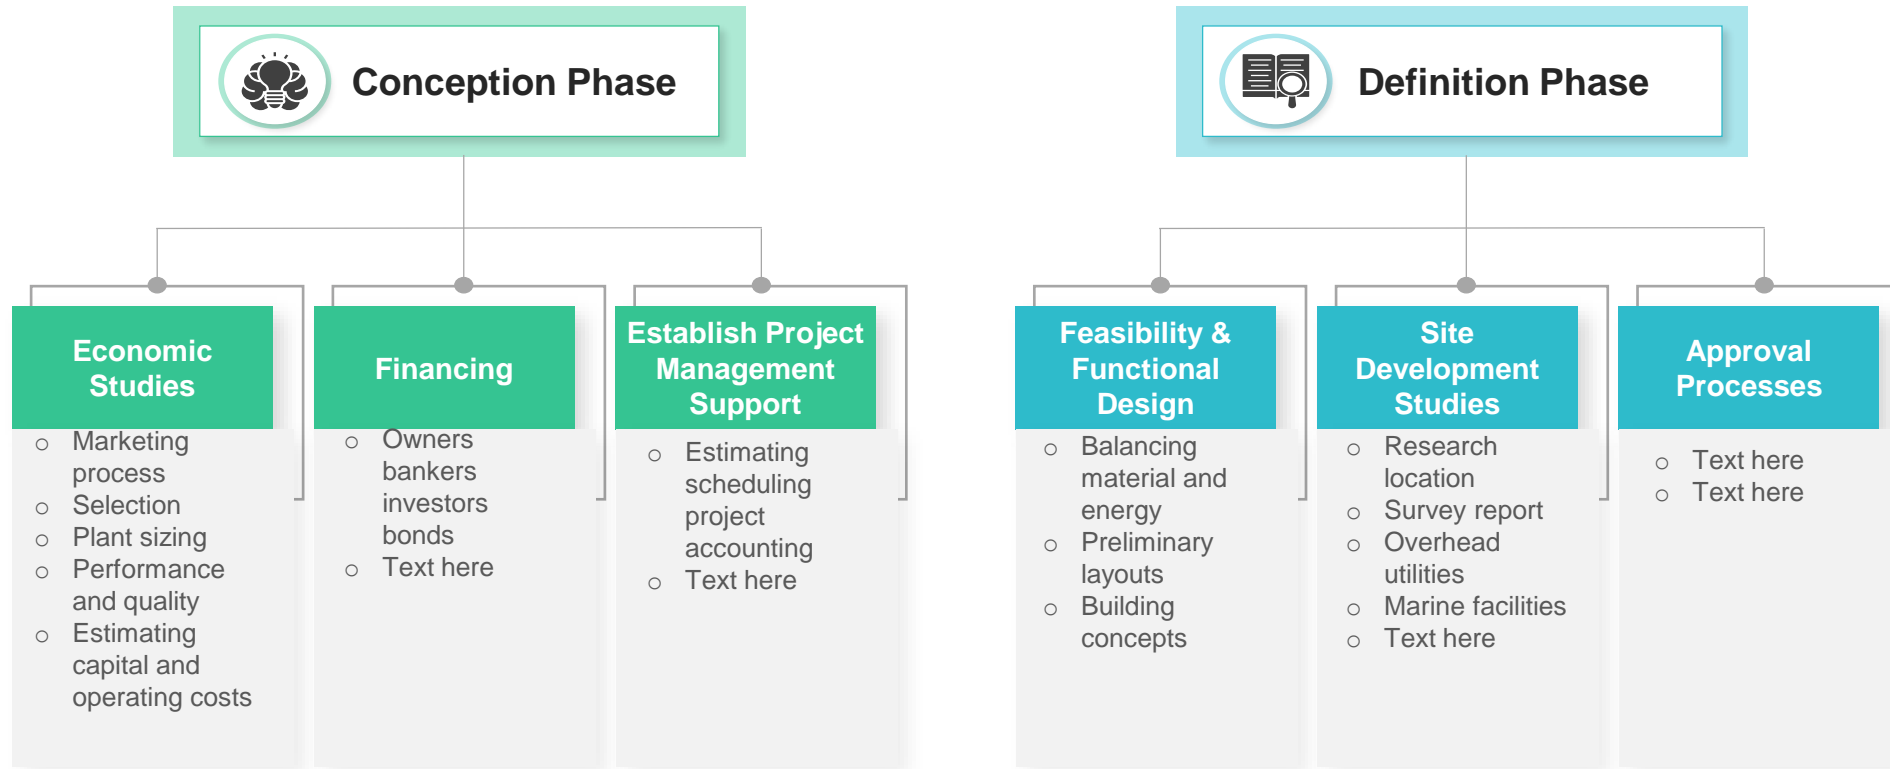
Conception Phase

Economic Studies

- Marketing process
- Selection
- Plant sizing
- Performance and quality
- Estimating capital and operating costs

Financing

- Owners bankers investors bonds
- Text here

Establish Project Management Support

- Estimating scheduling project accounting
- Text here

Definition Phase

Feasibility & Functional Design

- Balancing material and energy
- Preliminary layouts
- Building concepts

Site Development Studies

- Research location
- Survey report
- Overhead utilities
- Marine facilities
- Text here

Approval Processes

- Text here
- Text here